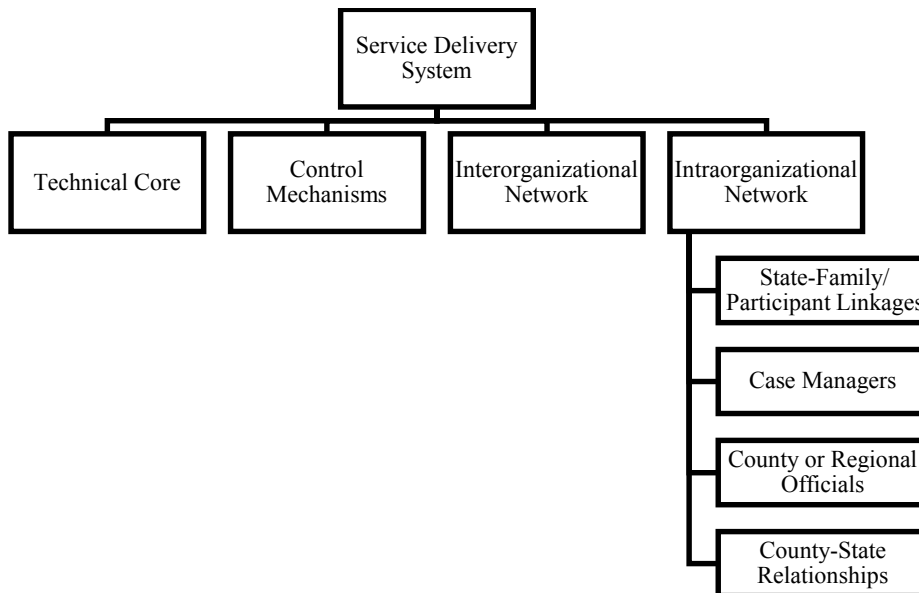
Service Delivery System

Technical Core

Control Mechanisms

Interorganizational Network

Intraorganizational Network

State-Family/ Participant Linkages

Case Managers

County or Regional Officials

County-State Relationships